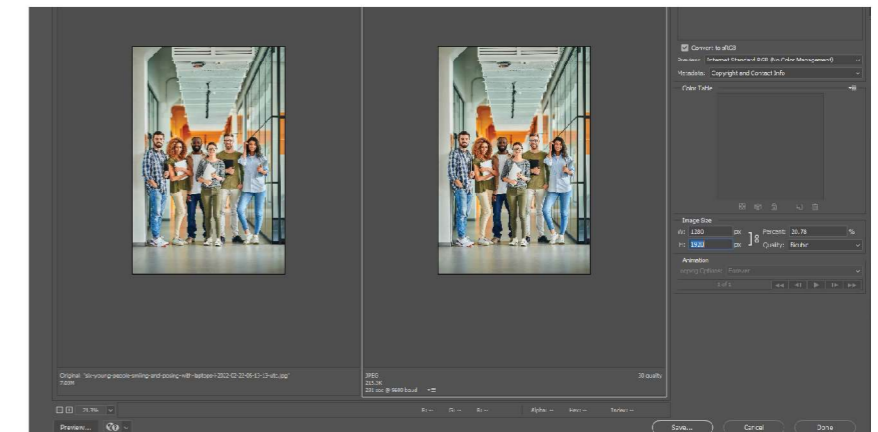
Convert to sRGB

Preview: Internet Standard RGB (No Color Management)

Metadata: Copyright and Contact Info

Color Table

Image Size

W: 1280 px

H: 1920 px

Percent: 20.78 %

Quality: Bicubic

Animation

Looping Options: Forever

1 of 1

Original: "six-young-people-smiling-and-posing-with-laptops-2022-02-22-06-13-15-utc.jpg"

7.65M

JPEG

215.3K

231 sec @ 56.6 Kbps

30 quality

20.78%

R: -- G: -- B: -- Alpha: -- Hex: -- Index: --

Preview...

Save...

Cancel

Done